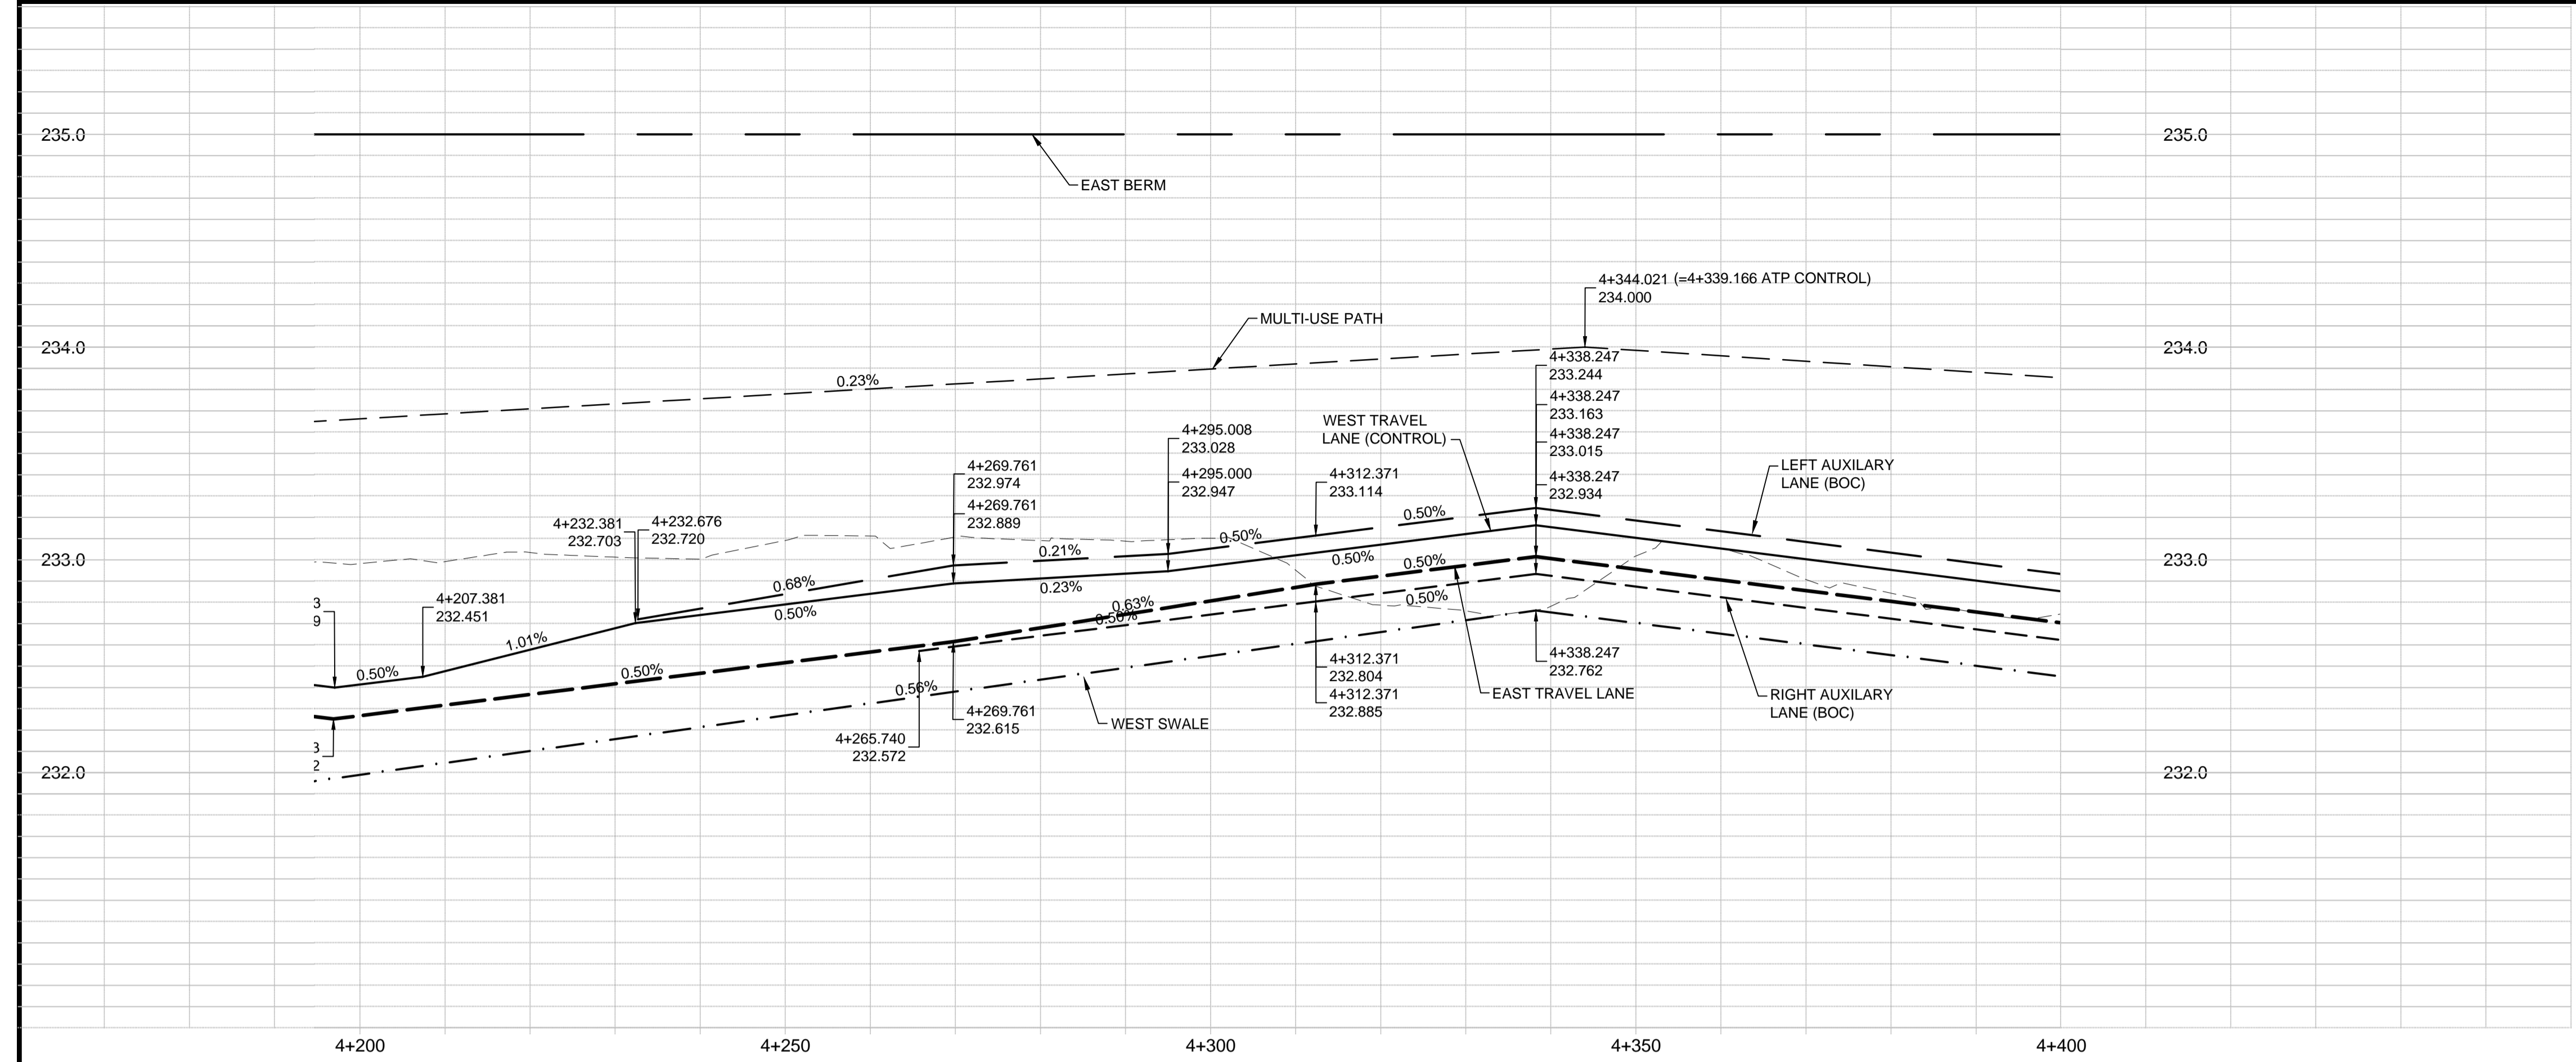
235.0
235.0
EAST BERM
4+344.021 (=4+339.166 ATP CONTROL)
234.000
MULTI-USE PATH
234.0
234.0
0.23%
4+338.247
233.244
4+338.247
233.163
4+338.247
233.015
4+338.247
232.934
4+295.008
233.028
4+295.000
232.947
WEST TRAVEL LANE (CONTROL)
4+312.371
233.114
4+269.761
232.974
4+269.761
232.889
LEFT AUXILARY LANE (BOC)
4+232.381
232.703
4+232.676
232.720
0.50%
0.50%
0.21%
0.50%
0.50%
233.0
233.0
0.68%
0.23%
0.50%
3
9
4+207.381
232.451
0.50%
0.63%
0.56%
0.50%
1.01%
0.50%
0.50%
0.56%
4+312.371
232.804
4+312.371
232.885
4+338.247
232.762
EAST TRAVEL LANE
RIGHT AUXILARY LANE (BOC)
4+269.761
232.615
WEST SWALE
4+265.740
232.572
3
2
232.0
232.0
4+200
4+250
4+300
4+350
4+400